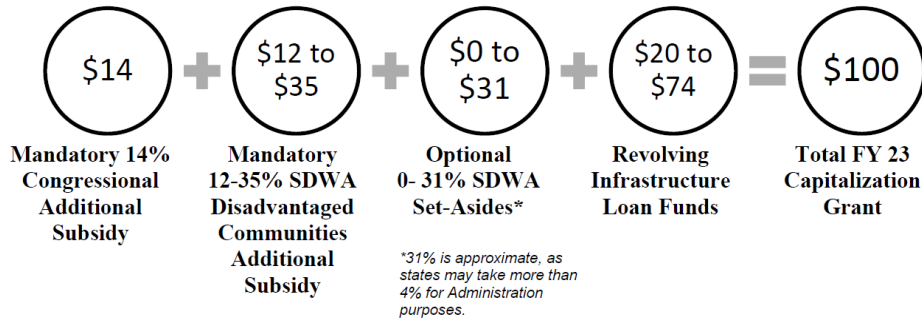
$14

Mandatory 14% Congressional Additional Subsidy

$12 to $35

Mandatory 12-35% SDWA Disadvantaged Communities Additional Subsidy

$0 to $31

Optional 0- 31% SDWA Set-Asides*

*31% is approximate, as states may take more than 4% for Administration purposes.

$20 to $74

Revolving Infrastructure Loan Funds

$100

Total FY 23 Capitalization Grant